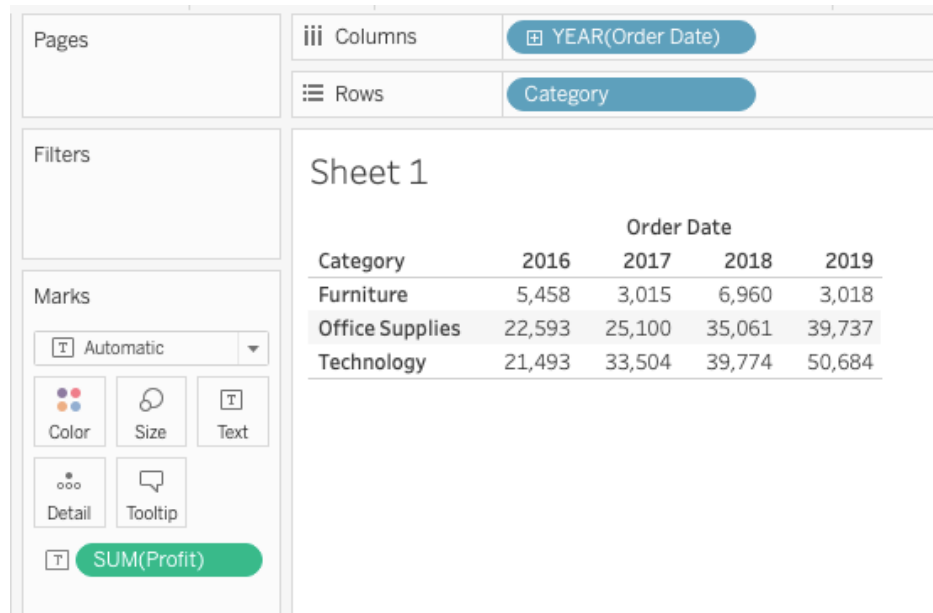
Pages

Columns
⊞ YEAR(Order Date)

Rows
Category

Filters

Sheet 1

| | Order Date | | | |
|---|---|---|---|---|
| Category | 2016 | 2017 | 2018 | 2019 |
| Furniture | 5,458 | 3,015 | 6,960 | 3,018 |
| Office Supplies | 22,593 | 25,100 | 35,061 | 39,737 |
| Technology | 21,493 | 33,504 | 39,774 | 50,684 |

Marks

Automatic

Color
Size
Text
Detail
Tooltip

SUM(Profit)